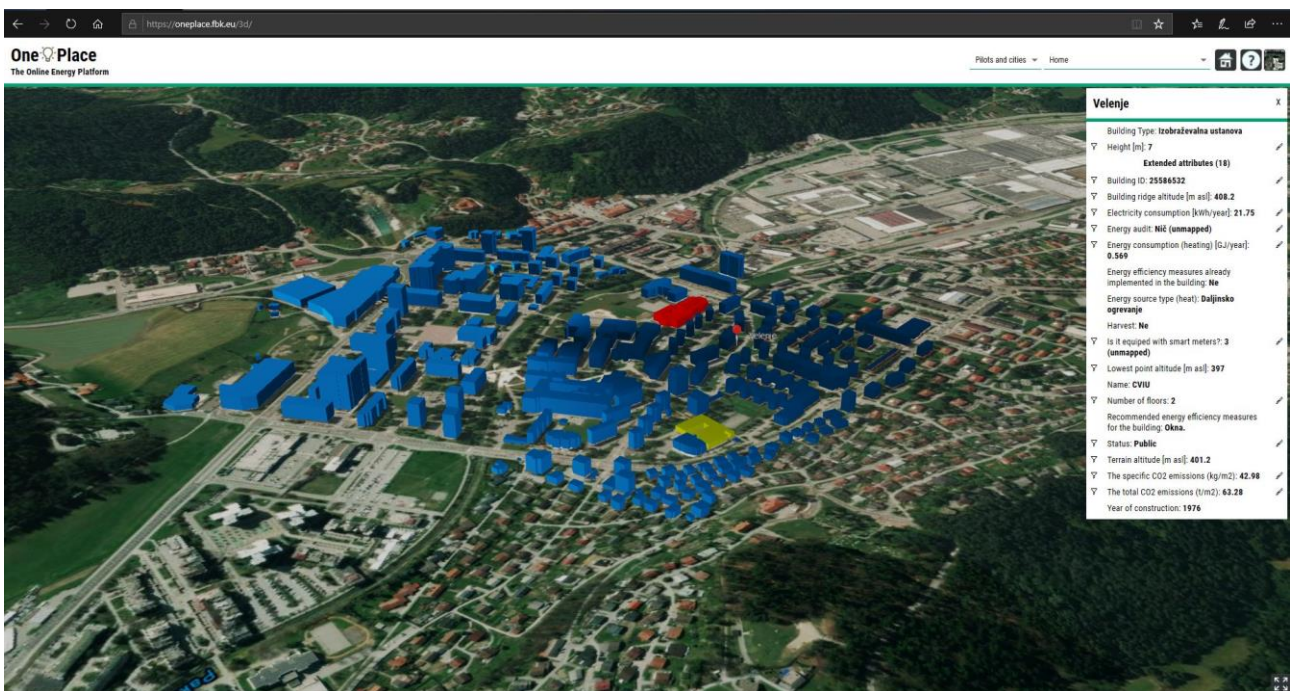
https://oneplace.fbk.eu/3d/

One Place
The Online Energy Platform

Pilots and cities Home

Velenje
x

Building Type: Izobraževalna ustanova
Height [m]: 7
Extended attributes (18)
Building ID: 25586532
Building ridge altitude [m asl]: 408.2
Electricity consumption [kWh/year]: 21.75
Energy audit: Nič (unmapped)
Energy consumption (heating) [GJ/year]: 0.569
Energy efficiency measures already implemented in the building: Ne
Energy source type (heat): Daljinsko ogrevanje
Harvest: Ne
Is it equiped with smart meters?: 3 (unmapped)
Lowest point altitude [m asl]: 397
Name: CVIU
Number of floors: 2
Recommended energy efficiency measures for the building: Okna.
Status: Public
Terrain altitude [m asl]: 401.2
The specific CO2 emissions (kg/m2): 42.98
The total CO2 emissions (t/m2): 63.28
Year of construction: 1976